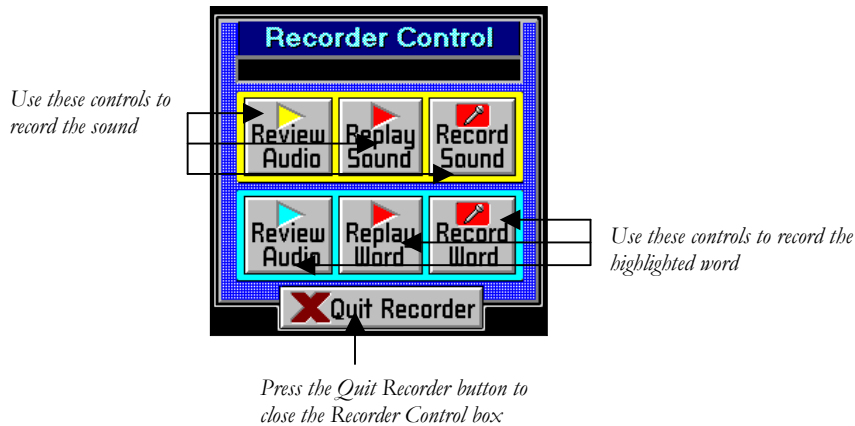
Recorder Control

Use these controls to record the sound

Review Audio

Replay Sound

Record Sound

Review Audio

Replay Word

Record Word

Use these controls to record the highlighted word

Quit Recorder

Press the Quit Recorder button to close the Recorder Control box